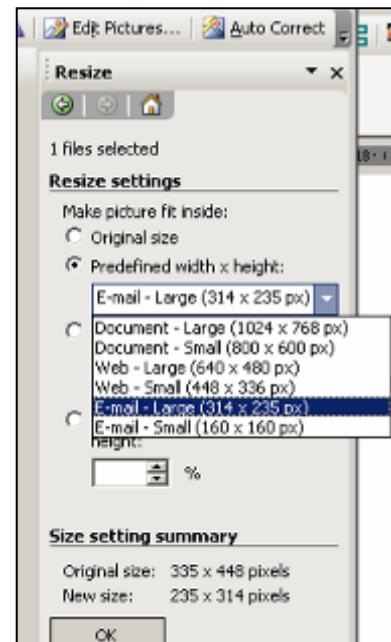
Edit Pictures... Auto Correct

Resize

1 files selected

Resize settings

Make picture fit inside:

Original size

Predefined width x height:

E-mail - Large (314 x 235 px)

Document - Large (1024 x 768 px)
Document - Small (800 x 600 px)
Web - Large (640 x 480 px)
Web - Small (448 x 336 px)
E-mail - Large (314 x 235 px)
E-mail - Small (160 x 160 px)

height:

%

Size setting summary

Original size: 335 x 448 pixels
New size: 235 x 314 pixels

OK